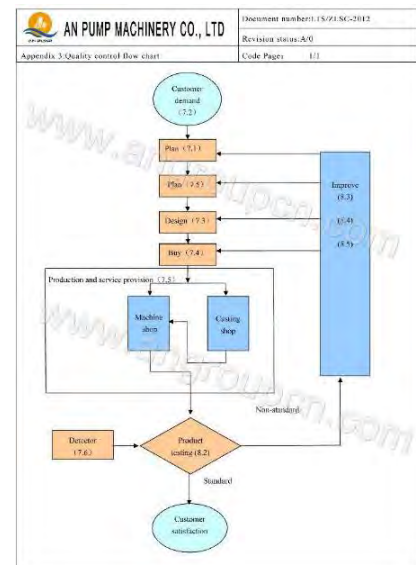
AN PUMP AN PUMP MACHINERY CO., LTD

Document number:LTS/ZLSC-2012

Revision status:A/0

Appendix 3:Quality control flow chart

Code Pages 1/1

Customer demand (7.2)

Plan (7.1)

Plan (5.5)

Design (7.3)

Buy (7.4)

Production and service provision (7.5)

Machine shop

Casting shop

Improve (8.3) (8.4) (8.5)

Non-standard

Detector (7.6)

Product testing (8.2)

Standard

Customer satisfaction

www.anpumpcn.com

www.anpumpcn.com

www.anpumpcn.com